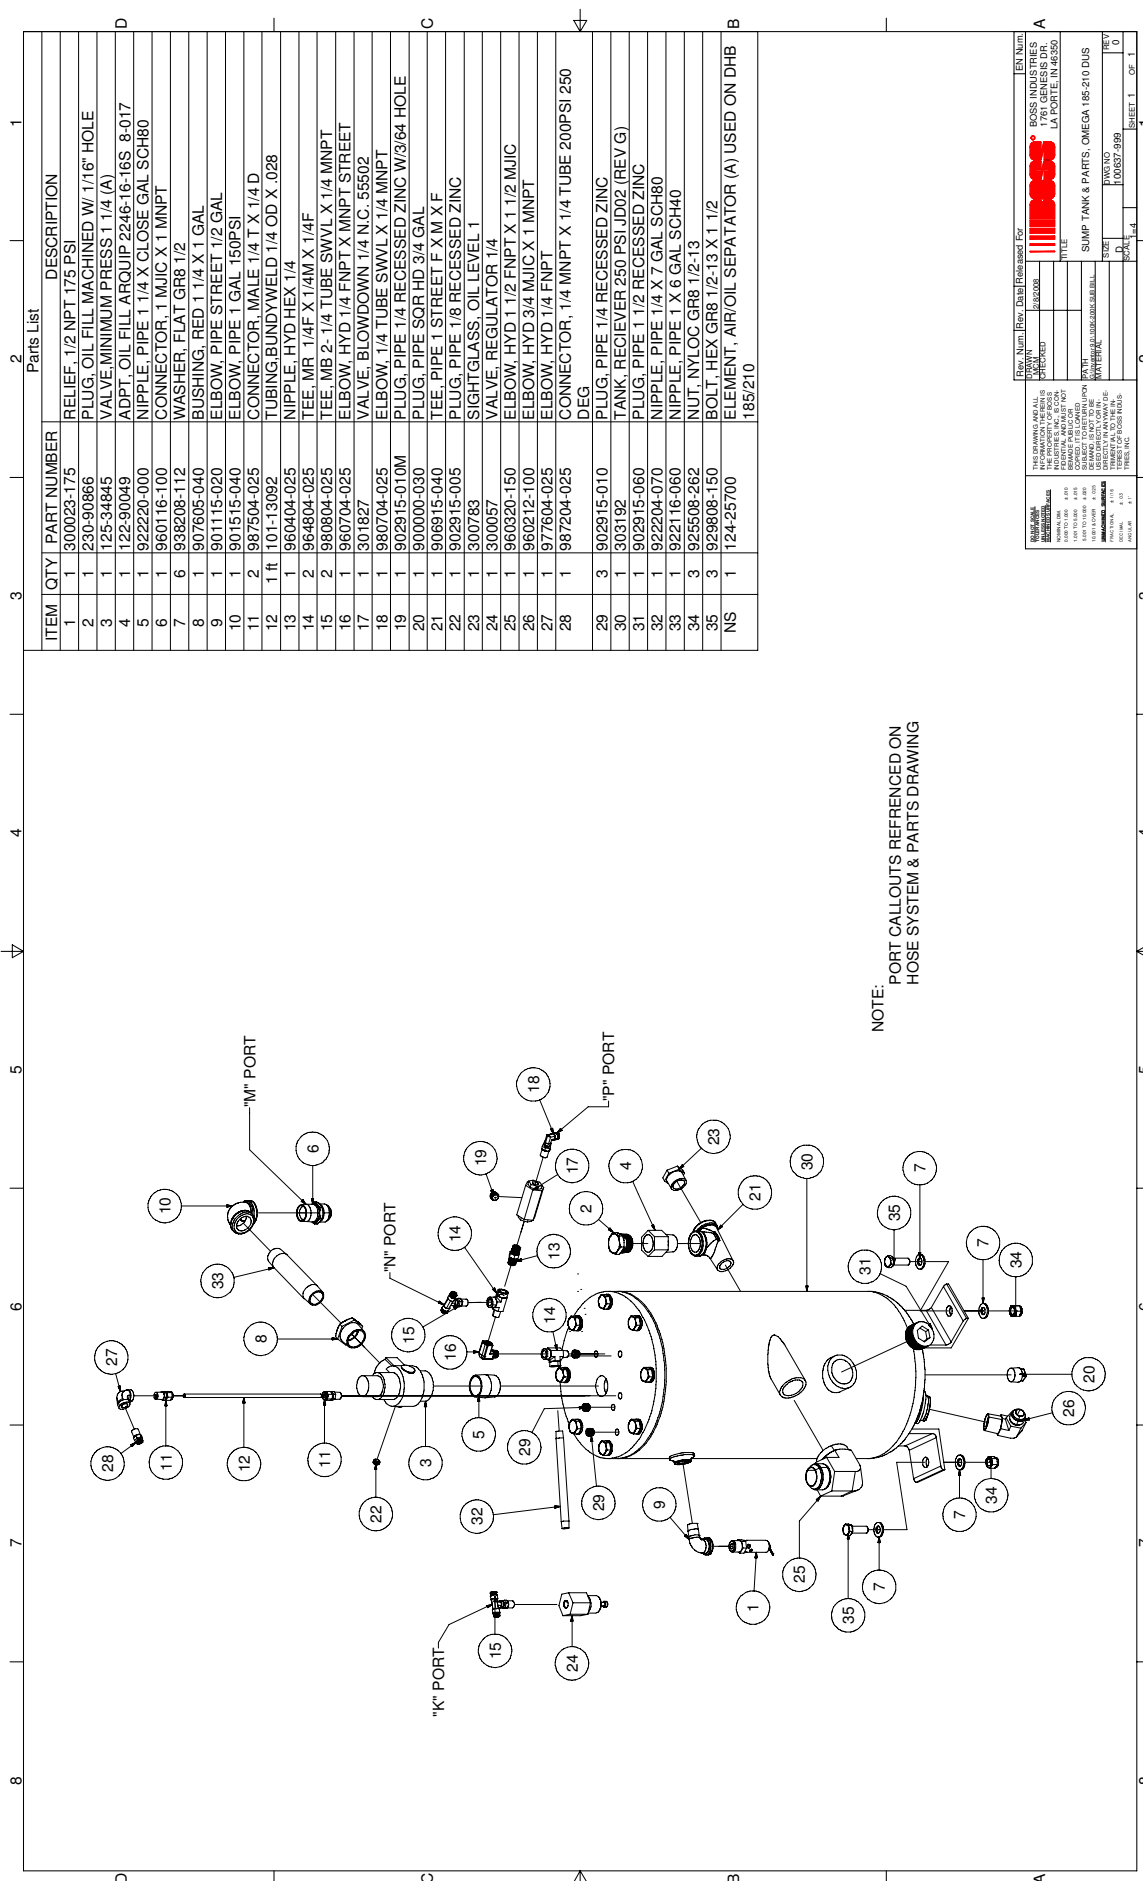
Parts List

| ITEM | QTY | PART NUMBER | DESCRIPTION |
|---|---|---|---|
| 1 | 1 | 300023-175 | RELIEF, 1/2 NPT 175 PSI |
| 2 | 1 | 230-90866 | PLUG, OIL FILL MACHINED W/ 1/16" HOLE |
| 3 | 1 | 125-34845 | VALVE,MINIMUM PRESS 1 1/4 (A) |
| 4 | 1 | 122-90049 | ADPT, OIL FILL ARQUIP 2246-16-16S 8-017 |
| 5 | 1 | 922220-000 | NIPPLE, PIPE 1 1/4 X CLOSE GAL SCH80 |
| 6 | 1 | 960116-100 | CONNECTOR, 1 MJIC X 1 MNPT |
| 7 | 6 | 938208-112 | WASHER, FLAT GR8 1/2 |
| 8 | 1 | 907605-040 | BUSHING, RED 1 1/4 X 1 GAL |
| 9 | 1 | 901115-020 | ELBOW, PIPE STREET 1/2 GAL |
| 10 | 1 | 901515-040 | ELBOW, PIPE 1 GAL 150PSI |
| 11 | 2 | 987504-025 | CONNECTOR, MALE 1/4 T X 1/4 D |
| 12 | 1 ft | 101-13092 | TUBING,BUNDYWELD 1/4 OD X .028 |
| 13 | 1 | 960404-025 | NIPPLE, HYD HEX 1/4 |
| 14 | 2 | 964804-025 | TEE, MR 1/4F X 1/4M X 1/4F |
| 15 | 2 | 980804-025 | TEE, MB 2-1/4 TUBE SWVL X 1/4 MNPT |
| 16 | 1 | 960704-025 | ELBOW, HYD 1/4 FNPT X MNPT STREET |
| 17 | 1 | 301827 | VALVE, BLOWDOWN 1/4 N.C. 55502 |
| 18 | 1 | 980704-025 | ELBOW, 1/4 TUBE SWVL X 1/4 MNPT |
| 19 | 1 | 902915-010M | PLUG, PIPE 1/4 RECESSED ZINC W/3/64 HOLE |
| 20 | 1 | 900000-030 | PLUG, PIPE SQR HD 3/4 GAL |
| 21 | 1 | 906915-040 | TEE, PIPE 1 STREET F X M X F |
| 22 | 1 | 902915-005 | PLUG, PIPE 1/8 RECESSED ZINC |
| 23 | 1 | 300783 | SIGHTGLASS, OIL LEVEL 1 |
| 24 | 1 | 300057 | VALVE, REGULATOR 1/4 |
| 25 | 1 | 960320-150 | ELBOW, HYD 1 1/2 FNPT X 1 1/2 MJIC |
| 26 | 1 | 960212-100 | ELBOW, HYD 3/4 MJIC X 1 MNPT |
| 27 | 1 | 977604-025 | ELBOW, HYD 1/4 FNPT |
| 28 | 1 | 987204-025 | CONNECTOR, 1/4 MNPT X 1/4 TUBE 200PSI 250 DEG |
| 29 | 3 | 902915-010 | PLUG, PIPE 1/4 RECESSED ZINC |
| 30 | 1 | 303192 | TANK, RECIEVER 250 PSI JD02 (REV G) |
| 31 | 1 | 902915-060 | PLUG, PIPE 1 1/2 RECESSED ZINC |
| 32 | 1 | 922204-070 | NIPPLE, PIPE 1/4 X 7 GAL SCH80 |
| 33 | 1 | 922116-060 | NIPPLE, PIPE 1 X 6 GAL SCH40 |
| 34 | 3 | 925508-262 | NUT, NYLOC GR8 1/2-13 |
| 35 | 3 | 929808-150 | BOLT, HEX GR8 1/2-13 X 1 1/2 |
| NS | 1 | 124-25700 | ELEMENT, AIR/OIL SEPATATOR (A) USED ON DHB 185/210 |

NOTE:
PORT CALLOUTS REFRENCED ON HOSE SYSTEM & PARTS DRAWING

"M" PORT
"P" PORT
"N" PORT
"K" PORT

BOSS INDUSTRIES
1761 GENESIS DR.
LA PORTE, IN 46350
EN Num.
Rev. Num. | Rev. Date | Released For
DRAWN
JMH 2/8/2008
CHECKED
TITLE
SUMP TANK & PARTS, OMEGA 185-210 DUS
SIZE D
DWG NO 100637-999
REV 0
SCALE 1:4
SHEET 1 OF 1
PATH
MATERIAL
THIS DRAWING AND ALL INFORMATION THEREIN IS THE PROPERTY OF BOSS INDUSTRIES, INC. IS CONFIDENTIAL AND MUST NOT BE MADE PUBLIC OR COPIED. IT IS LOANED SUBJECT TO RETURN UPON DEMAND. IT IS NOT TO BE USED DIRECTLY OR INDIRECTLY IN ANY WAY DETRIMENTAL TO THE INTERESTS OF BOSS INDUSTRIES, INC.

1 2 3 4 5 6 7 8
A B C D